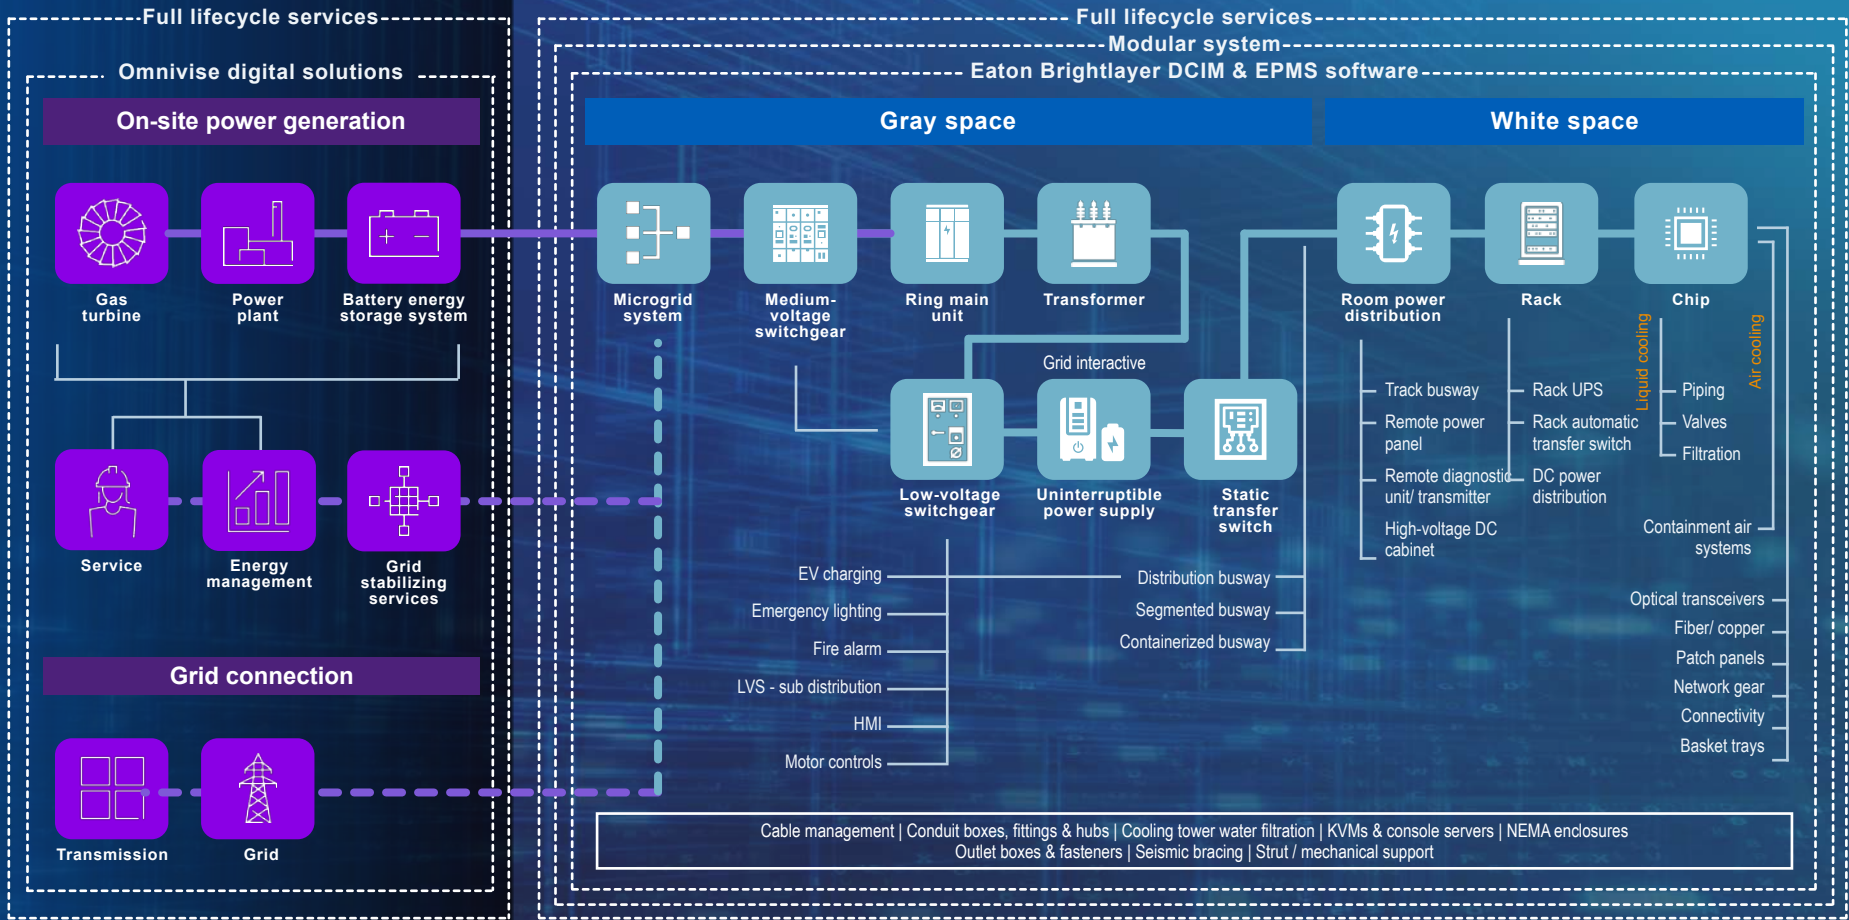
Full lifecycle services

Omnivise digital solutions

On-site power generation

Gas turbine

Power plant

Battery energy storage system

Service

Energy management

Grid stabilizing services

Grid connection

Transmission

Grid

Full lifecycle services

Modular system

Eaton Brightlayer DCIM & EPMS software

Gray space

White space

Microgrid system

Medium-voltage switchgear

Ring main unit

Transformer

Grid interactive

Low-voltage switchgear

Uninterruptible power supply

Static transfer switch

EV charging

Emergency lighting

Fire alarm

LVS - sub distribution

HMI

Motor controls

Distribution busway

Segmented busway

Containerized busway

Room power distribution

Track busway

Remote power panel

Remote diagnostic unit/ transmitter

High-voltage DC cabinet

Rack

Rack UPS

Rack automatic transfer switch

DC power distribution

Chip

Liquid cooling

Piping

Valves

Filtration

Air cooling

Containment air systems

Optical transceivers

Fiber/ copper

Patch panels

Network gear

Connectivity

Basket trays

Cable management | Conduit boxes, fittings & hubs | Cooling tower water filtration | KVMs & console servers | NEMA enclosures
Outlet boxes & fasteners | Seismic bracing | Strut / mechanical support